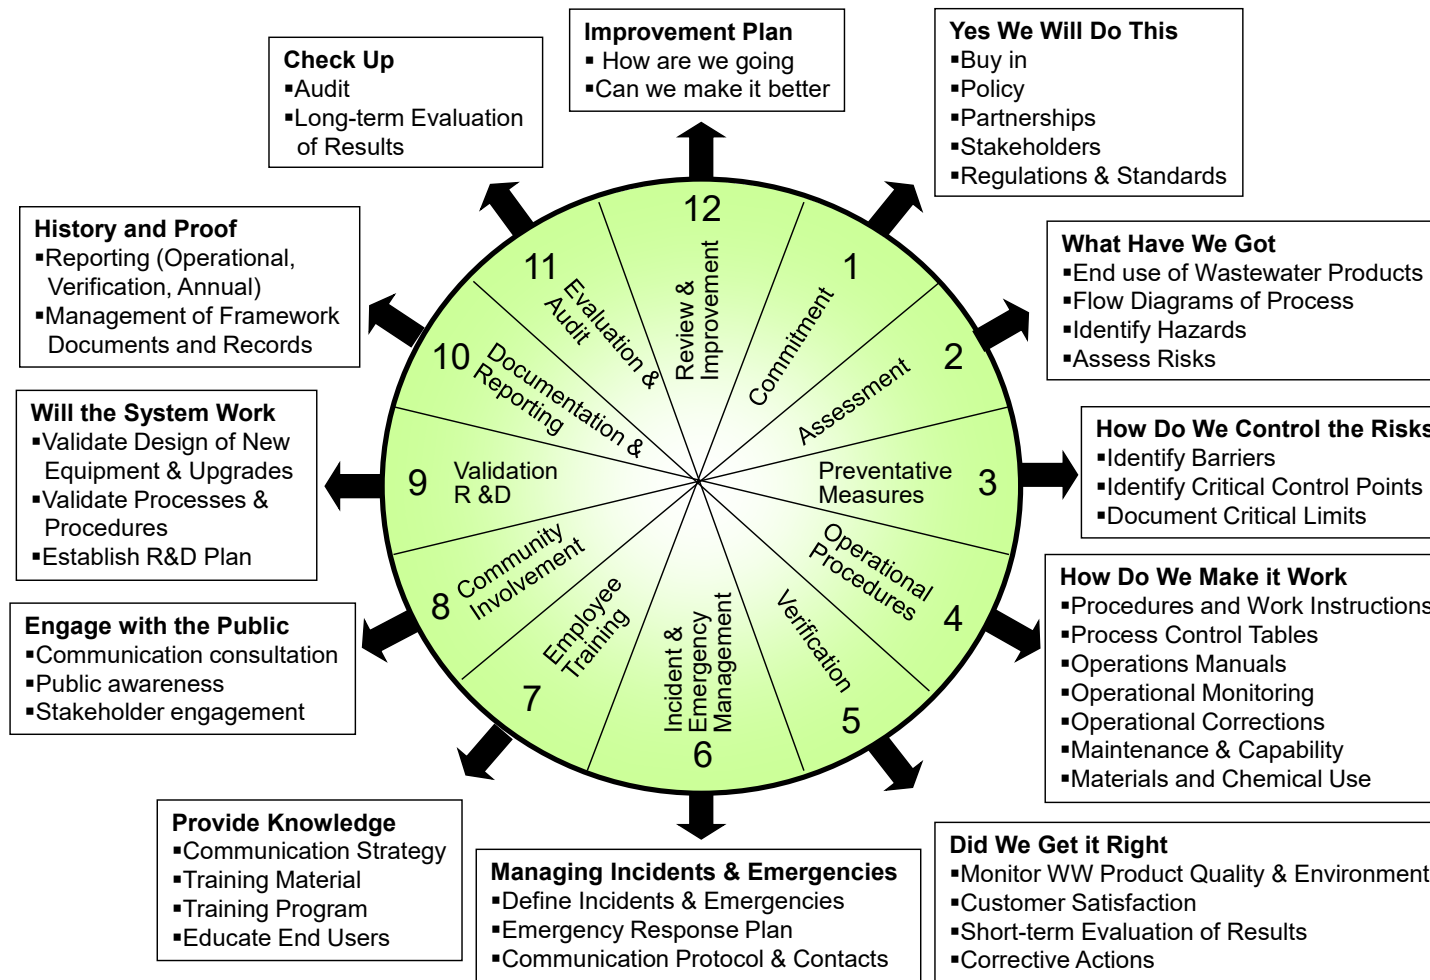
Improvement Plan
▪ How are we going
▪Can we make it better

Check Up
▪Audit
▪Long-term Evaluation of Results

Yes We Will Do This
▪Buy in
▪Policy
▪Partnerships
▪Stakeholders
▪Regulations & Standards

History and Proof
▪Reporting (Operational, Verification, Annual)
▪Management of Framework Documents and Records

What Have We Got
▪End use of Wastewater Products
▪Flow Diagrams of Process
▪Identify Hazards
▪Assess Risks

Will the System Work
▪Validate Design of New Equipment & Upgrades
▪Validate Processes & Procedures
▪Establish R&D Plan

How Do We Control the Risks
▪Identify Barriers
▪Identify Critical Control Points
▪Document Critical Limits

Engage with the Public
▪Communication consultation
▪Public awareness
▪Stakeholder engagement

How Do We Make it Work
▪Procedures and Work Instructions
▪Process Control Tables
▪Operations Manuals
▪Operational Monitoring
▪Operational Corrections
▪Maintenance & Capability
▪Materials and Chemical Use

12 Review & Improvement
1 Commitment
2 Assessment
3 Preventative Measures
4 Operational Procedures
5 Verification
6 Incident & Emergency Management
7 Employee Training
8 Community Involvement
9 Validation R &D
10 Documentation & Reporting
11 Evaluation & Audit

Provide Knowledge
▪Communication Strategy
▪Training Material
▪Training Program
▪Educate End Users

Managing Incidents & Emergencies
▪Define Incidents & Emergencies
▪Emergency Response Plan
▪Communication Protocol & Contacts

Did We Get it Right
▪Monitor WW Product Quality & Environment
▪Customer Satisfaction
▪Short-term Evaluation of Results
▪Corrective Actions